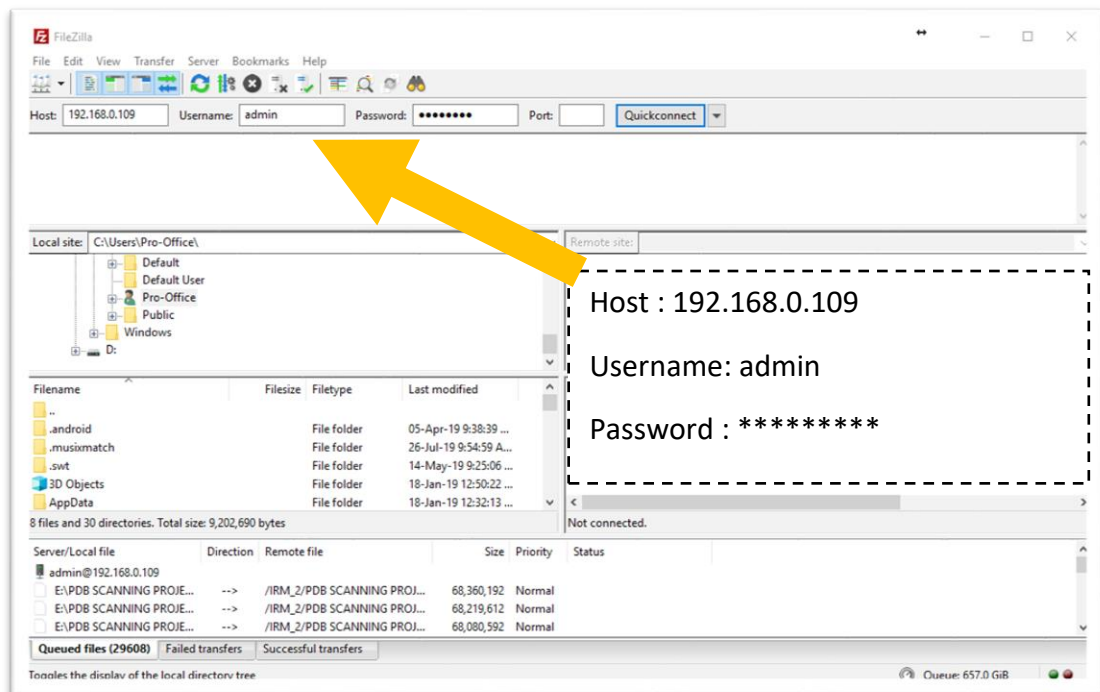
FileZilla

File Edit View Transfer Server Bookmarks Help

Host: 192.168.0.109 Username: admin Password: •••••••• Port: Quickconnect

Local site: C:\Users\Pro-Office\

Default
Default User
Pro-Office
Public
Windows
D:

Remote site:

Host : 192.168.0.109

Username: admin

Password : *********

| Filename | Filesize | Filetype | Last modified |
|---|---|---|---|
| .. | | | |
| .android | | File folder | 05-Apr-19 9:38:39 ... |
| .musixmatch | | File folder | 26-Jul-19 9:54:59 A... |
| .swt | | File folder | 14-May-19 9:25:06 ... |
| 3D Objects | | File folder | 18-Jan-19 12:50:22 ... |
| AppData | | File folder | 18-Jan-19 12:32:13 ... |

8 files and 30 directories. Total size: 9,202,690 bytes

Not connected.

| Server/Local file | Direction | Remote file | Size | Priority | Status |
|---|---|---|---|---|---|
| admin@192.168.0.109 | | | | | |
| E:\PDB SCANNING PROJE... | --> | /IRM_2/PDB SCANNING PROJ... | 68,360,192 | Normal | |
| E:\PDB SCANNING PROJE... | --> | /IRM_2/PDB SCANNING PROJ... | 68,219,612 | Normal | |
| E:\PDB SCANNING PROJE... | --> | /IRM_2/PDB SCANNING PROJ... | 68,080,592 | Normal | |

Queued files (29608) Failed transfers Successful transfers

Toggles the display of the local directory tree

Queue: 657.0 GiB